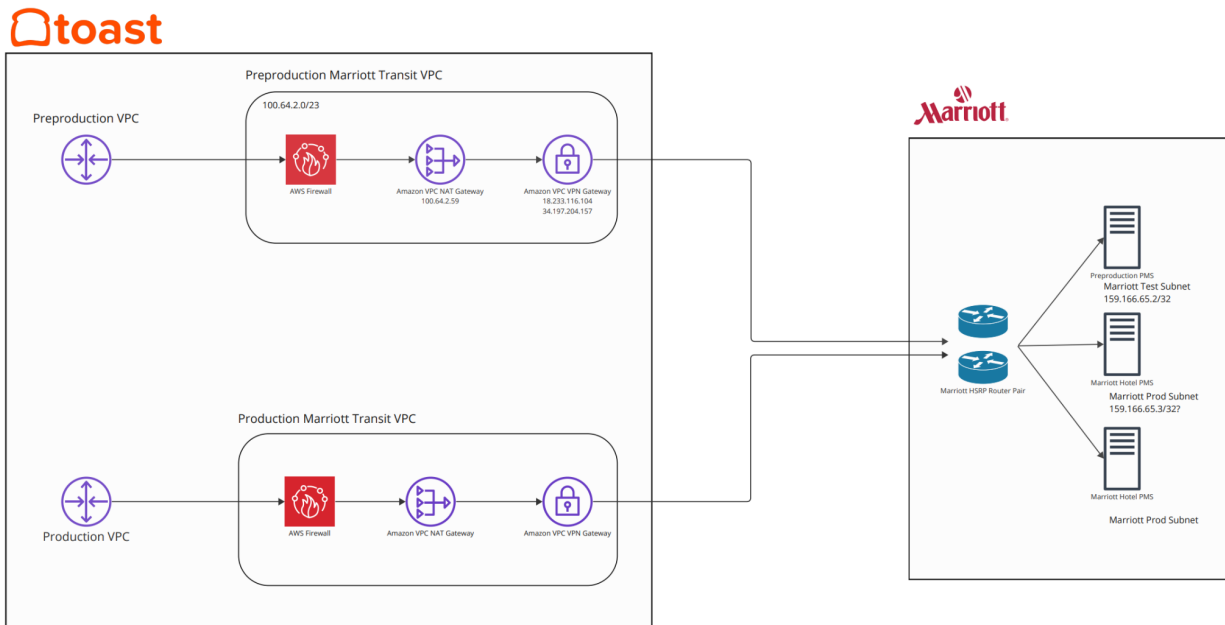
toast

Preproduction Marriott Transit VPC

100.64.2.0/23

Preproduction VPC

AWS Firewall

Amazon VPC NAT Gateway
100.64.2.59

Amazon VPC VPN Gateway
18.233.116.104
34.197.204.157

Marriott

Preproduction PMS
Marriott Test Subnet
159.166.65.2/32

Marriott HSRP Router Pair

Marriott Hotel PMS
Marriott Prod Subnet
159.166.65.3/32?

Production Marriott Transit VPC

Production VPC

AWS Firewall

Amazon VPC NAT Gateway

Amazon VPC VPN Gateway

Marriott Hotel PMS

Marriott Prod Subnet